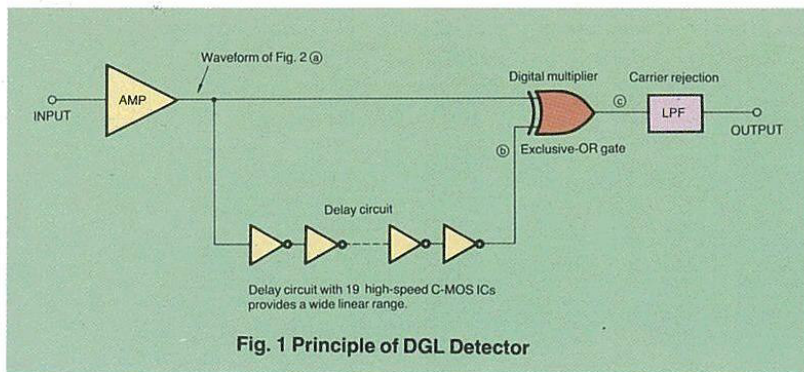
Waveform of Fig. 2 ⓐ

INPUT

AMP

Digital multiplier

Carrier rejection

ⓒ

LPF

OUTPUT

ⓑ

Exclusive-OR gate

Delay circuit

Delay circuit with 19 high-speed C-MOS ICs provides a wide linear range.

Fig. 1 Principle of DGL Detector